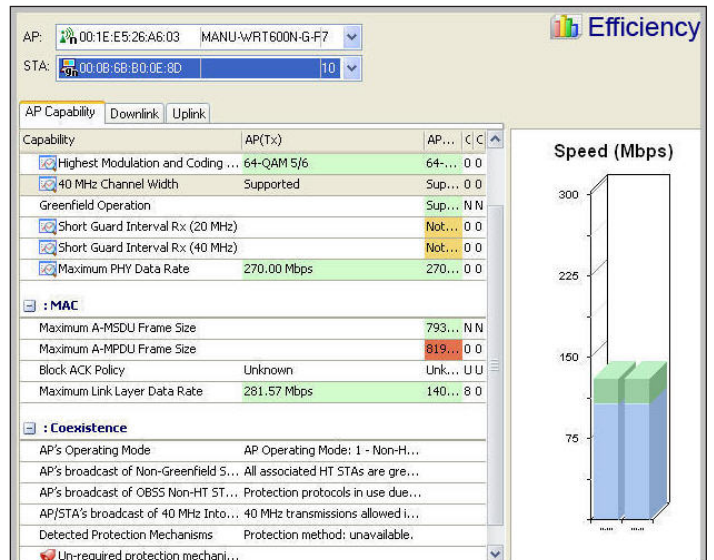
AP: 00:1E:E5:26:A6:03 MANU-WRT600N-G-F7

STA: 00:0B:6B:B0:0E:8D 10

Efficiency

AP Capability | Downlink | Uplink

| Capability | AP(Tx) | AP... | C | C |
|---|---|---|---|---|
| Highest Modulation and Coding ... | 64-QAM 5/6 | 64-... | 0 | 0 |
| 40 MHz Channel Width | Supported | Sup... | 0 | 0 |
| Greenfield Operation | | Sup... | N | N |
| Short Guard Interval Rx (20 MHz) | | Not... | 0 | 0 |
| Short Guard Interval Rx (40 MHz) | | Not... | 0 | 0 |
| Maximum PHY Data Rate | 270.00 Mbps | 270... | 0 | 0 |

: MAC

| | | | | |
|---|---|---|---|---|
| Maximum A-MSDU Frame Size | | 793... | N | N |
| Maximum A-MPDU Frame Size | | 819... | 0 | 0 |
| Block ACK Policy | Unknown | Unk... | U | U |
| Maximum Link Layer Data Rate | 281.57 Mbps | 140... | 8 | 0 |

: Coexistence

| | |
|---|---|
| AP's Operating Mode | AP Operating Mode: 1 - Non-H... |
| AP's broadcast of Non-Greenfield S... | All associated HT STAs are gre... |
| AP's broadcast of OBSS Non-HT ST... | Protection protocols in use due... |
| AP/STA's broadcast of 40 MHz Into... | 40 MHz transmissions allowed i... |
| Detected Protection Mechanisms | Protection method: unavailable. |
| Un-required protection mechani... | |

Speed (Mbps)

300

225

150

75